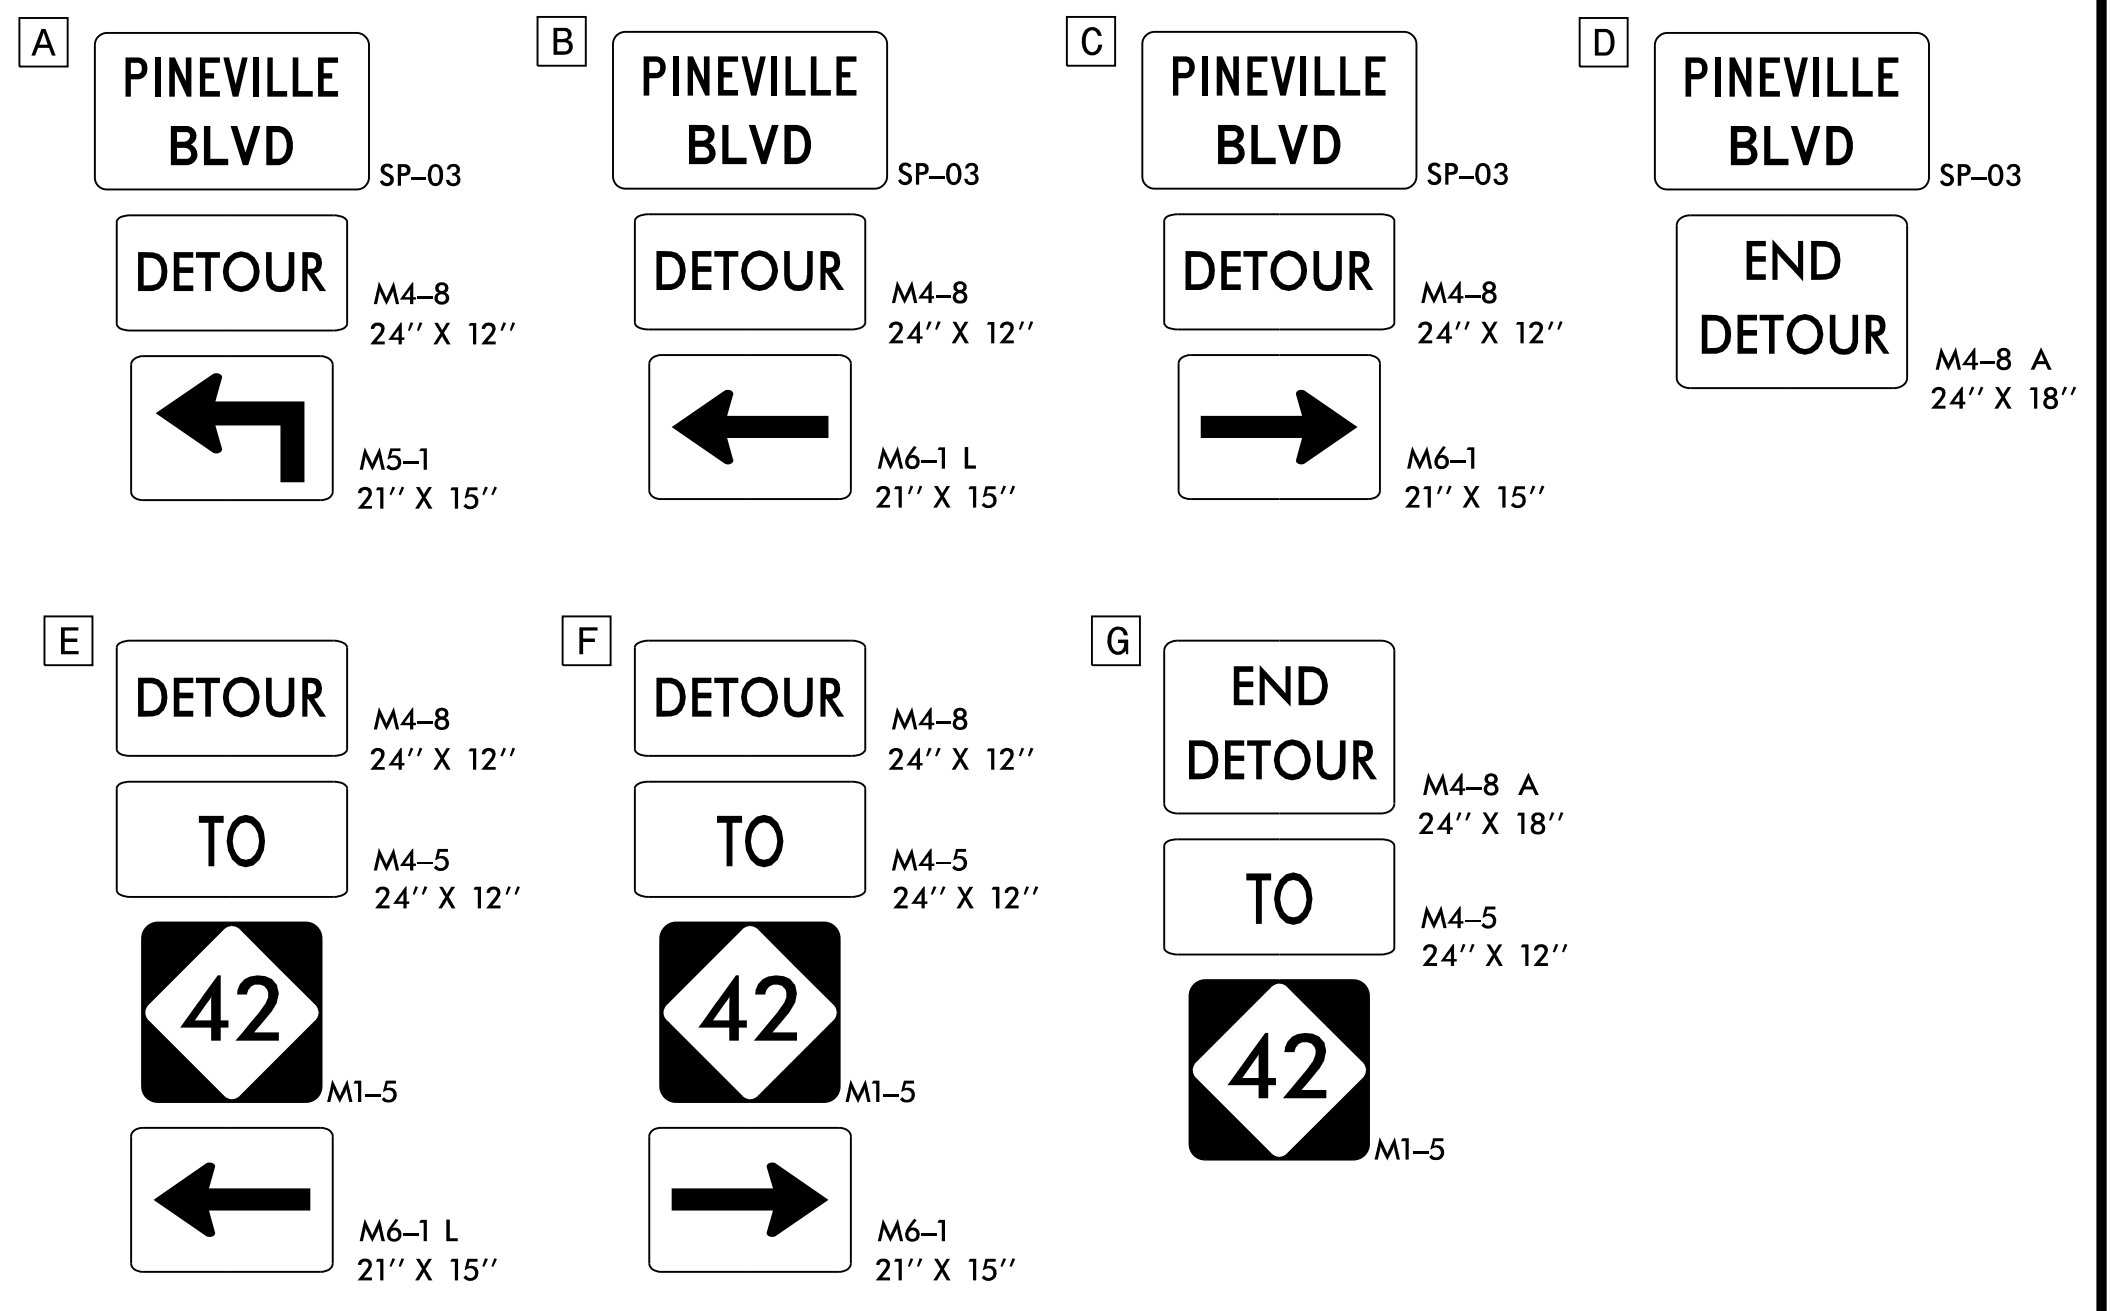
A

PINEVILLE BLVD

SP–03

DETOUR

M4–8
24'' X 12''

M5–1
21'' X 15''

B

PINEVILLE BLVD

SP–03

DETOUR

M4–8
24'' X 12''

M6–1 L
21'' X 15''

C

PINEVILLE BLVD

SP–03

DETOUR

M4–8
24'' X 12''

M6–1
21'' X 15''

D

PINEVILLE BLVD

SP–03

END DETOUR

M4–8 A
24'' X 18''

E

DETOUR

M4–8
24'' X 12''

TO

M4–5
24'' X 12''

42

M1–5

M6–1 L
21'' X 15''

F

DETOUR

M4–8
24'' X 12''

TO

M4–5
24'' X 12''

42

M1–5

M6–1
21'' X 15''

G

END DETOUR

M4–8 A
24'' X 18''

TO

M4–5
24'' X 12''

42

M1–5